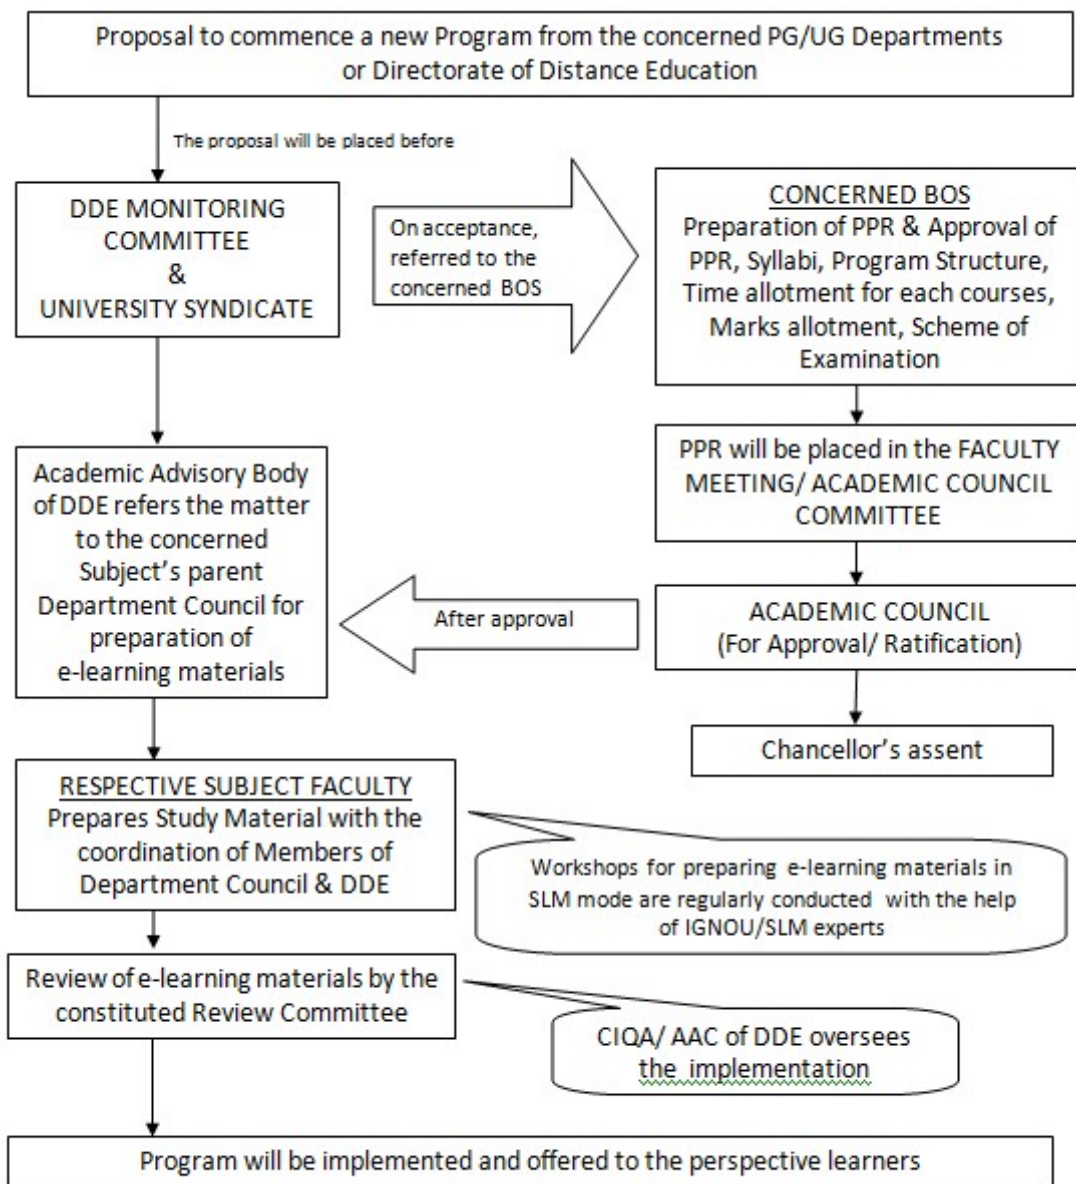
Proposal to commence a new Program from the concerned PG/UG Departments or Directorate of Distance Education

The proposal will be placed before

DDE MONITORING COMMITTEE & UNIVERSITY SYNDICATE

On acceptance, referred to the concerned BOS

CONCERNED BOS
Preparation of PPR & Approval of PPR, Syllabi, Program Structure, Time allotment for each courses, Marks allotment, Scheme of Examination

PPR will be placed in the FACULTY MEETING/ ACADEMIC COUNCIL COMMITTEE

ACADEMIC COUNCIL
(For Approval/ Ratification)

Chancellor's assent

After approval

Academic Advisory Body of DDE refers the matter to the concerned Subject's parent Department Council for preparation of e-learning materials

RESPECTIVE SUBJECT FACULTY
Prepares Study Material with the coordination of Members of Department Council & DDE

Workshops for preparing e-learning materials in SLM mode are regularly conducted with the help of IGNOU/SLM experts

Review of e-learning materials by the constituted Review Committee

CIQA/ AAC of DDE oversees the implementation

Program will be implemented and offered to the perspective learners